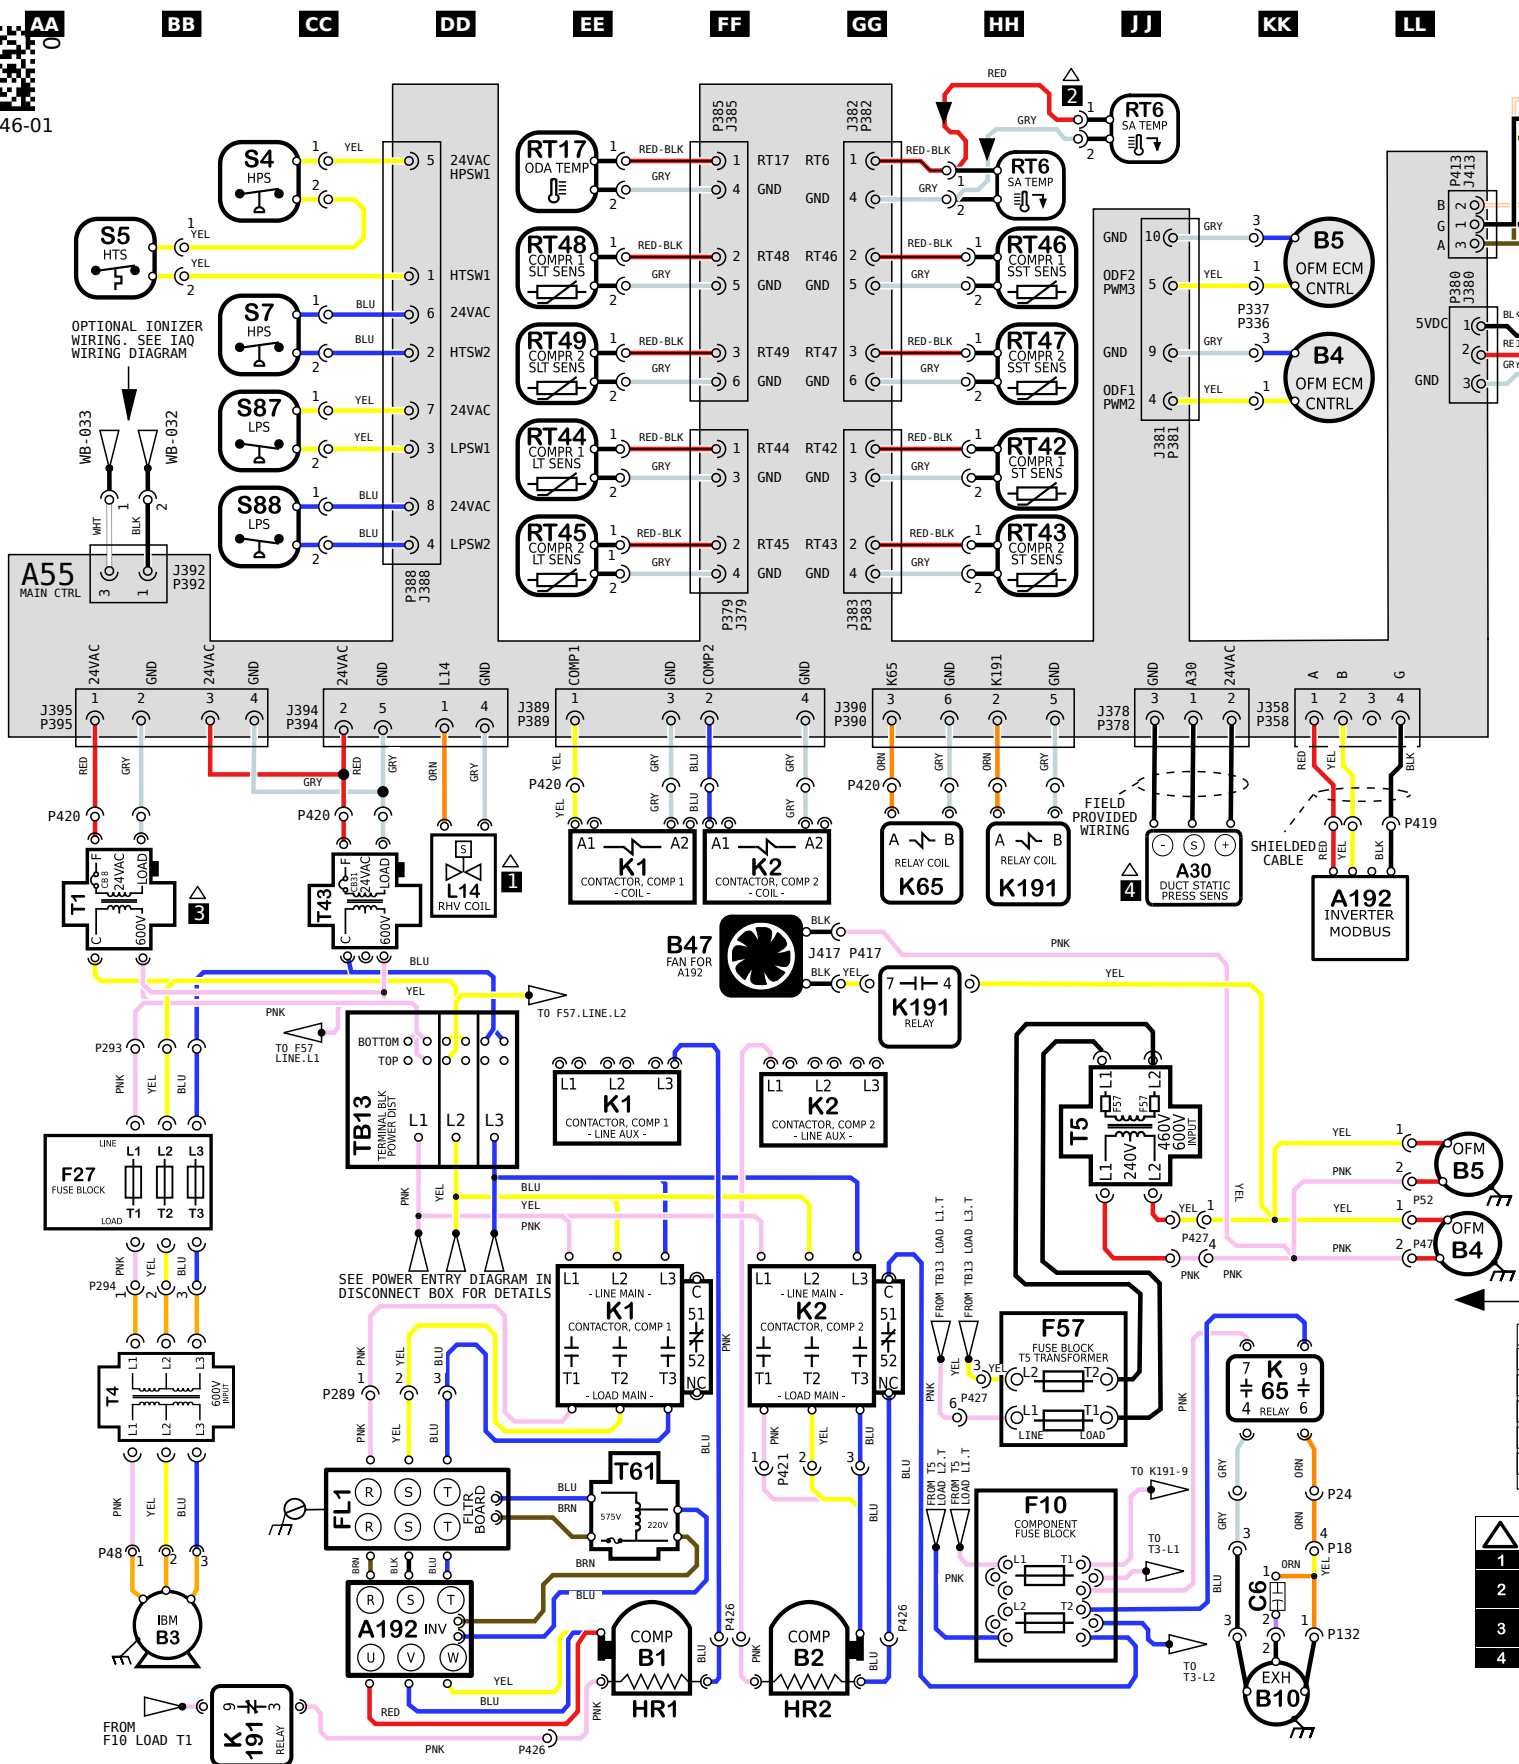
AA BB CC DD EE FF GG HH JJ KK LL

46-01

S4 HPS 1 YEL 2
S5 HTS 1 YEL YEL 2
S7 HPS 1 BLU BLU 2
S87 LPS 1 YEL YEL 2
S88 LPS 1 BLU BLU 2

5 24VAC HPSW1
1 HTSW1
6 24VAC
2 HTSW2
7 24VAC
3 LPSW1
8 24VAC
4 LPSW2
P388 J388

OPTIONAL IONIZER WIRING. SEE IAQ WIRING DIAGRAM

WB-033 WB-032 WHT BLK 1 2

A55 MAIN CTRL 3 1 J392 P392

RT17 ODA TEMP 1 RED-BLK GRY 2
RT48 COMPR 1 SLT SENS 1 RED-BLK GRY 2
RT49 COMPR 2 SLT SENS 1 RED-BLK GRY 2
RT44 COMPR 1 LT SENS 1 RED-BLK GRY 2
RT45 COMPR 2 LT SENS 1 RED-BLK GRY 2

P385 J385
1 RT17 4 GND 2 RT48 5 GND 3 RT49 6 GND 1 RT44 3 GND 2 RT45 4 GND
P379 J379

J382 P382
RT6 1 GND 4 RT46 2 GND 5 RT47 3 GND 6 RT42 1 GND 3 RT43 2 GND 4
J383 P383

RED GRY RED-BLK
RT6 SA TEMP 1 2
RT6 SA TEMP 1 2
RT46 COMPR 1 SST SENS 1 RED-BLK GRY 2
RT47 COMPR 2 SST SENS 1 RED-BLK GRY 2
RT42 COMPR 1 ST SENS 1 RED-BLK GRY 2
RT43 COMPR 2 ST SENS 1 RED-BLK GRY 2

GND 10 GRY 3
ODF2 PWM3 5 YEL 1
B5 OFM ECM CNTRL
P337 P336
GND 9 GRY 3
ODF1 PWM2 4 YEL 1
B4 OFM ECM CNTRL
J381 P381

P413 J413 B 1 G 2 A 3
P380 J380 5VDC 1 2 GND 3 BL RE GR

24VAC GND 24VAC GND
J395 P395 1 2 3 4
J394 P394 24VAC GND L14 GND 2 5 1 4
J389 P389 COMP1 GND COMP2 GND 1 3 2 4
J390 P390 K65 GND K191 GND 3 6 2 5
J378 P378 GND A30 24VAC 3 1 2
J358 P358 A B G 1 2 3 4

RED GRY P420 RED GRY GRY P420 ORN GRY
YEL GRY BLU GRY P420 YEL GRY BLU GRY
ORN GRY ORN GRY P420
RED YEL BLK P419

T1 F CB8 24VAC LOAD C 600V 3
T43 F CB31 24VAC LOAD C 600V
L14 RHV COIL 1
A1 A2 K1 CONTACTOR, COMP 1 - COIL -
A1 A2 K2 CONTACTOR, COMP 2 - COIL -
A B RELAY COIL K65
A B RELAY COIL K191
FIELD PROVIDED WIRING
4 A30 DUCT STATIC PRESS SENS - S +
SHIELDED CABLE RED YEL BLK
A192 INVERTER MODBUS

B47 FAN FOR A192 BLK J417 P417 BLK YEL PNK
7 4 K191 RELAY YEL

BLU YEL PNK TO F57.LINE.L2
TO F57 LINE.L1
P293 PNK YEL BLU
TB13 TERMINAL BLK POWER DIST BOTTOM TOP L1 L2 L3
F27 FUSE BLOCK LINE L1 L2 L3 T1 T2 T3 LOAD
P294 PNK YEL BLU 1 2 3
T4 L1 L2 L3 600V INPUT
PNK YEL BLU P48 1 2 3
IBM B3

L1 L2 L3 K1 CONTACTOR, COMP 1 - LINE AUX -
L1 L2 L3 K2 CONTACTOR, COMP 2 - LINE AUX -
BLU YEL PNK PNK YEL
SEE POWER ENTRY DIAGRAM IN DISCONNECT BOX FOR DETAILS
L1 L2 L3 - LINE MAIN - K1 CONTACTOR, COMP 1 T1 T2 T3 - LOAD MAIN - C 51 52 NC
L1 L2 L3 - LINE MAIN - K2 CONTACTOR, COMP 2 T1 T2 T3 - LOAD MAIN - C 51 52 NC
P289 PNK YEL BLU 1 2 3
FL1 R S T R S T FLTR BOARD
T61 BLU BRN 575V 220V
BRN BLK BLU BRN BLU
A192 INV R S T U V W
YEL BLU RED PNK P426
COMP B1 HR1 COMP B2 HR2
P421 PNK YEL BLU 1 2 3
P426 BLU PNK
FROM F10 LOAD T1 K 191 9 3 RELAY

T5 L1 F57 F57 L2 240V 460V 600V INPUT L1 L2
FROM TB13 LOAD L1.T FROM TB13 LOAD L3.T
F57 FUSE BLOCK T5 TRANSFORMER L2 T2 L1 T1 LINE LOAD
YEL 3 6 P427 PNK
FROM T5 LOAD L2.T FROM T5 LOAD L1.T
F10 COMPONENT FUSE BLOCK L1 T1 L2 T2 PNK
TO K191-9 TO T3-L1 TO T3-L2
YEL 1 P427 4 PNK PNK
OFM B5 YEL 1 PNK 2 P52
OFM B4 YEL 1 PNK 2 P47
K 65 RELAY 7 9 4 6
GRY ORN P24 GRY 4 P18 ORN YEL 3 1 C6 2 P132 BLU 3 2 1
EXH B10

1 2 3 4